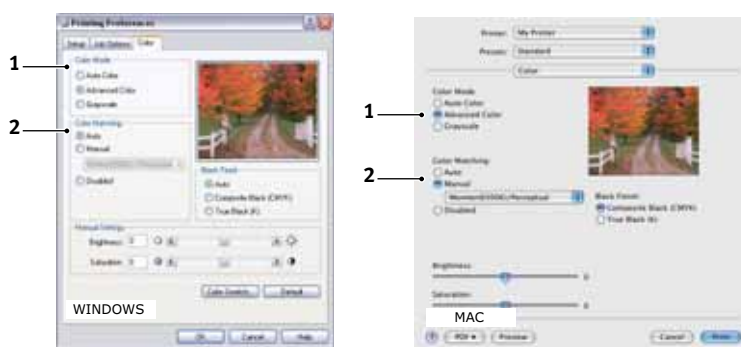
Printing Preferences

Setup | Job Options | Color

1

Color Mode

Auto Color

Advanced Color

Grayscale

2

Color Matching

Auto

Manual

Disabled

Black Finish

Auto

Composite Black (CMYK)

True Black (K)

Manual Settings

Brightness: 0

Saturation: 0

Color Swatch... | Default

WINDOWS

OK | Cancel | Help

Printer: My Printer

Presets: Standard

Color

1

Color Mode

Auto Color

Advanced Color

Grayscale

2

Color Matching

Auto

Manual

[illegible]

Disabled

Black Finish

Composite Black (CMYK)

True Black (K)

Brightness

0

Saturation

0

MAC

? | PDF ▾ | Preview | Cancel | Print